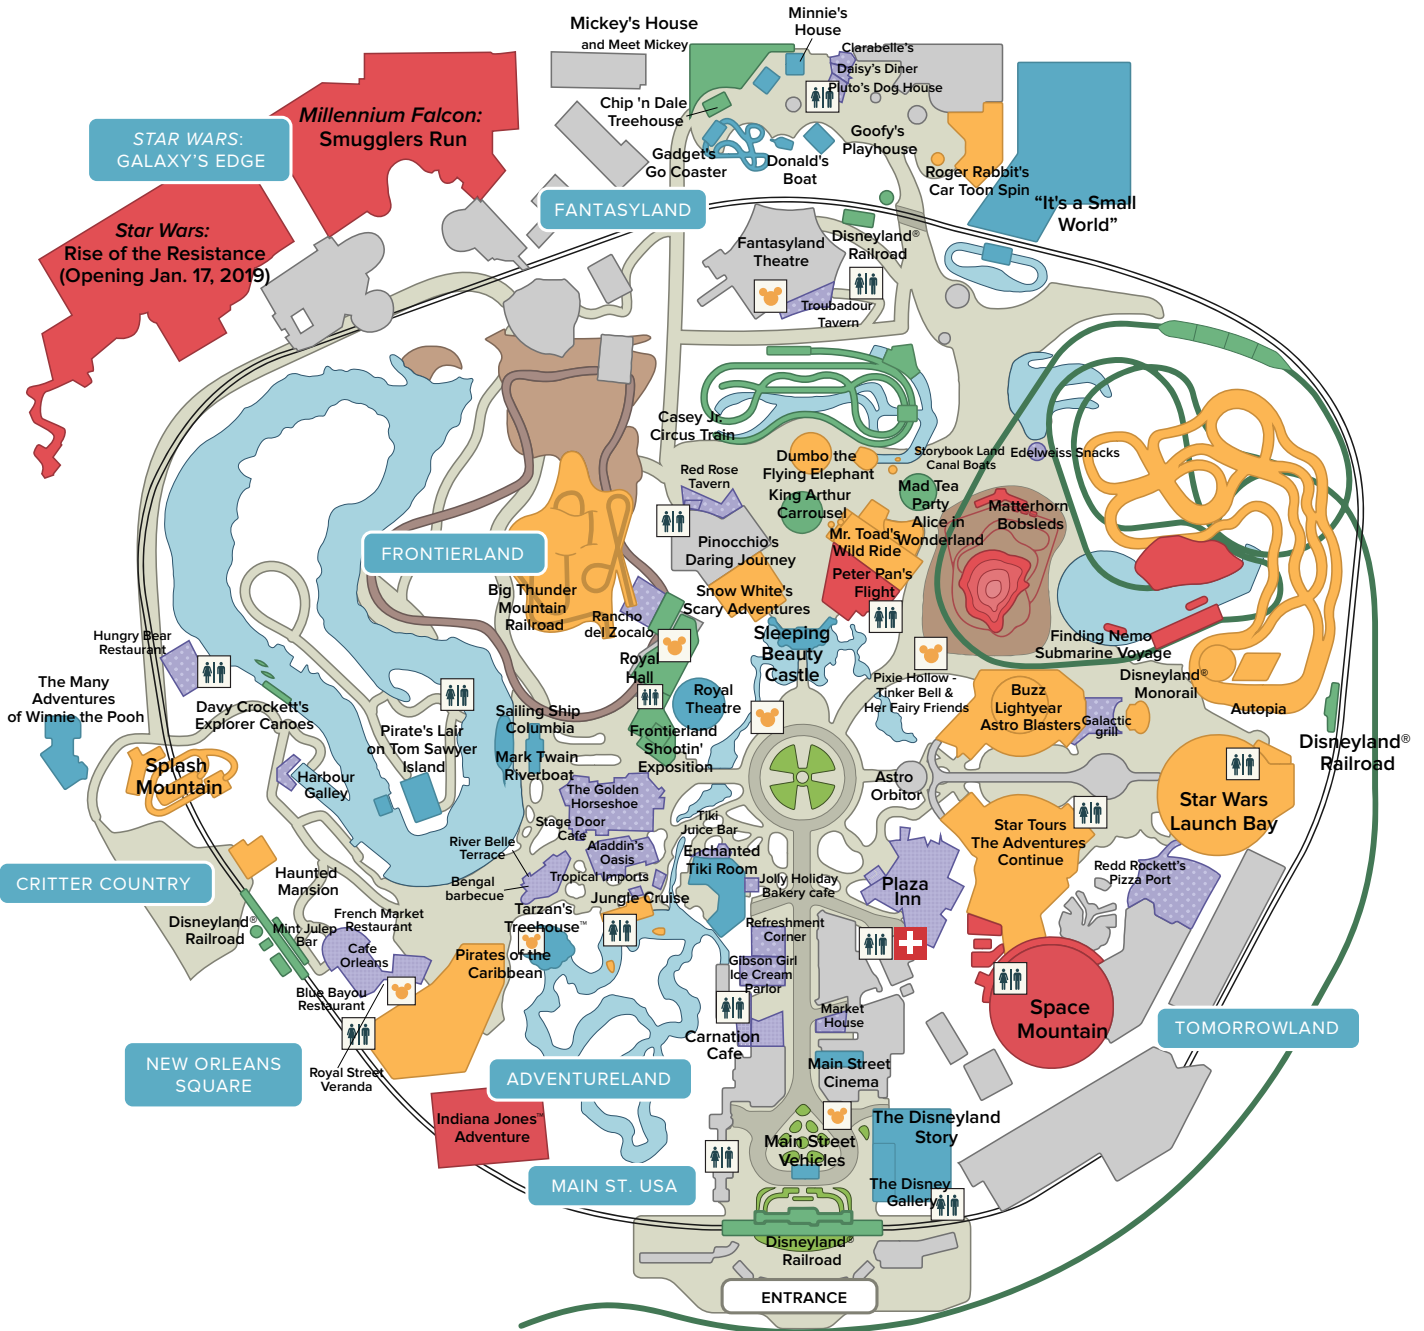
Mickey's House and Meet Mickey

Minnie's House

Clarabelle's

Daisy's Diner

Pluto's Dog House

Chip 'n Dale Treehouse

Goofy's Playhouse

Gadget's Go Coaster

Donald's Boat

Roger Rabbit's Car Toon Spin

"It's a Small World"

STAR WARS: GALAXY'S EDGE

Millennium Falcon: Smugglers Run

Star Wars: Rise of the Resistance (Opening Jan. 17, 2019)

FANTASYLAND

Fantasyland Theatre

Disneyland® Railroad

Troubadour Tavern

Casey Jr. Circus Train

Red Rose Tavern

Dumbo the Flying Elephant

Storybook Land Canal Boats

Edelweiss Snacks

King Arthur Carrousel

Mad Tea Party

Alice in Wonderland

Matterhorn Bobsleds

Mr. Toad's Wild Ride

Pinocchio's Daring Journey

Peter Pan's Flight

Snow White's Scary Adventures

FRONTIERLAND

Big Thunder Mountain Railroad

Rancho del Zocalo

Sleeping Beauty Castle

Finding Nemo Submarine Voyage

Hungry Bear Restaurant

Royal Hall

Royal Theatre

Pixie Hollow - Tinker Bell & Her Fairy Friends

Disneyland® Monorail

The Many Adventures of Winnie the Pooh

Davy Crockett's Explorer Canoes

Pirate's Lair on Tom Sawyer Island

Sailing Ship Columbia

Mark Twain Riverboat

Frontierland Shootin' Exposition

Buzz Lightyear Astro Blasters

Galactic grill

Autopia

Disneyland® Railroad

Splash Mountain

Harbour Galley

The Golden Horseshoe

Astro Orbitor

Star Wars Launch Bay

Stage Door Cafe

Tiki Juice Bar

Star Tours The Adventures Continue

River Belle Terrace

Aladdin's Oasis

Enchanted Tiki Room

CRITTER COUNTRY

Haunted Mansion

Bengal barbecue

Tropical Imports

Jolly Holiday Bakery cafe

Plaza Inn

Redd Rockett's Pizza Port

Disneyland® Railroad

Mint Julep Bar

French Market Restaurant

Tarzan's Treehouse™

Jungle Cruise

Refreshment Corner

Cafe Orleans

Pirates of the Caribbean

Gibson Girl Ice Cream Parlor

Space Mountain

Blue Bayou Restaurant

Market House

Carnation Cafe

TOMORROWLAND

NEW ORLEANS SQUARE

Royal Street Veranda

ADVENTURELAND

Main Street Cinema

Indiana Jones™ Adventure

The Disneyland Story

Main Street Vehicles

MAIN ST. USA

The Disney Gallery

Disneyland® Railroad

ENTRANCE